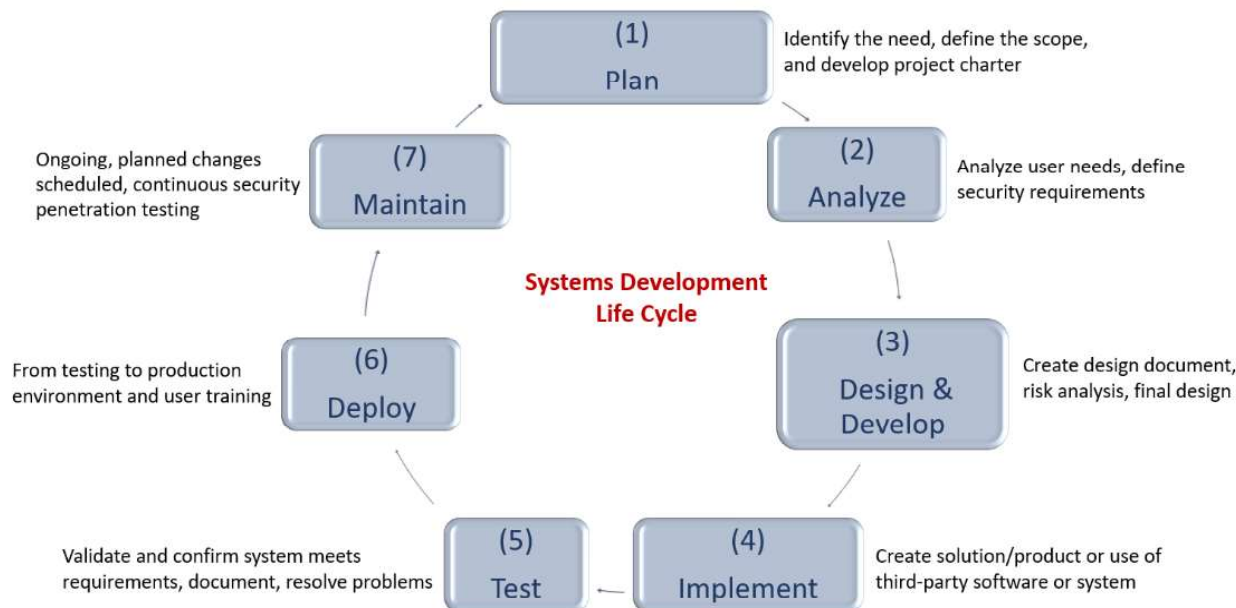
(1)
Plan

Identify the need, define the scope, and develop project charter

(2)
Analyze

Analyze user needs, define security requirements

(3)
Design & Develop

Create design document, risk analysis, final design

(4)
Implement

Create solution/product or use of third-party software or system

(5)
Test

Validate and confirm system meets requirements, document, resolve problems

(6)
Deploy

From testing to production environment and user training

(7)
Maintain

Ongoing, planned changes scheduled, continuous security penetration testing

Systems Development Life Cycle